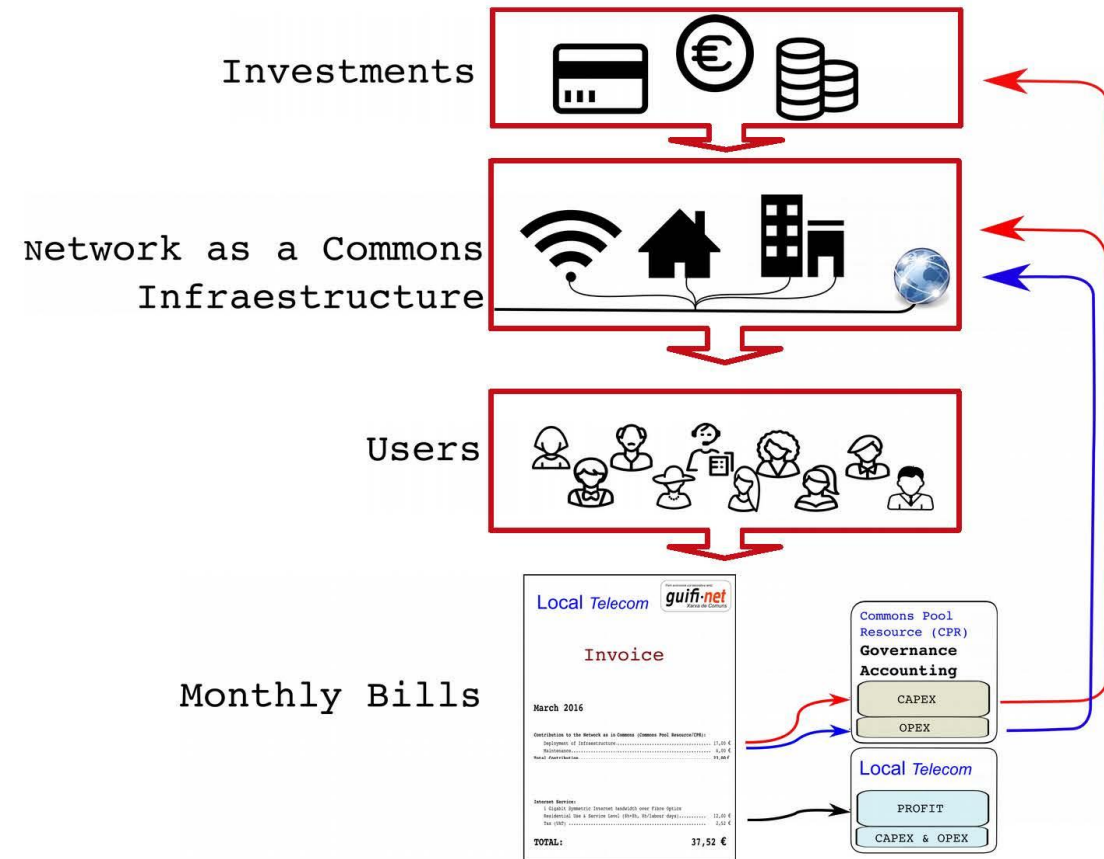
Investments

Network as a Commons Infraestructure

Users

Monthly Bills

Local Telecom

guifi·net
Xarxa de Comuns

Invoice

March 2016

Contribution to the Network as a Commons (Commons Pool Resource(CPR)):
Deployment of Infrastructure.......... 17,00 €
Maintenance.......... 4,00 €
Total Contribution.......... 21,00 €

Internet Service:
1 Gigabit Symmetric Internet bandwidth over Fibre Optics
Residential Use & Service Level (8h+8h, 8h/labour days).......... 12,00 €
Tax (VAT).......... 2,52 €

TOTAL: 37,52 €

Commons Pool Resource (CPR)
Governance Accounting

CAPEX

OPEX

Local Telecom

PROFIT

CAPEX & OPEX